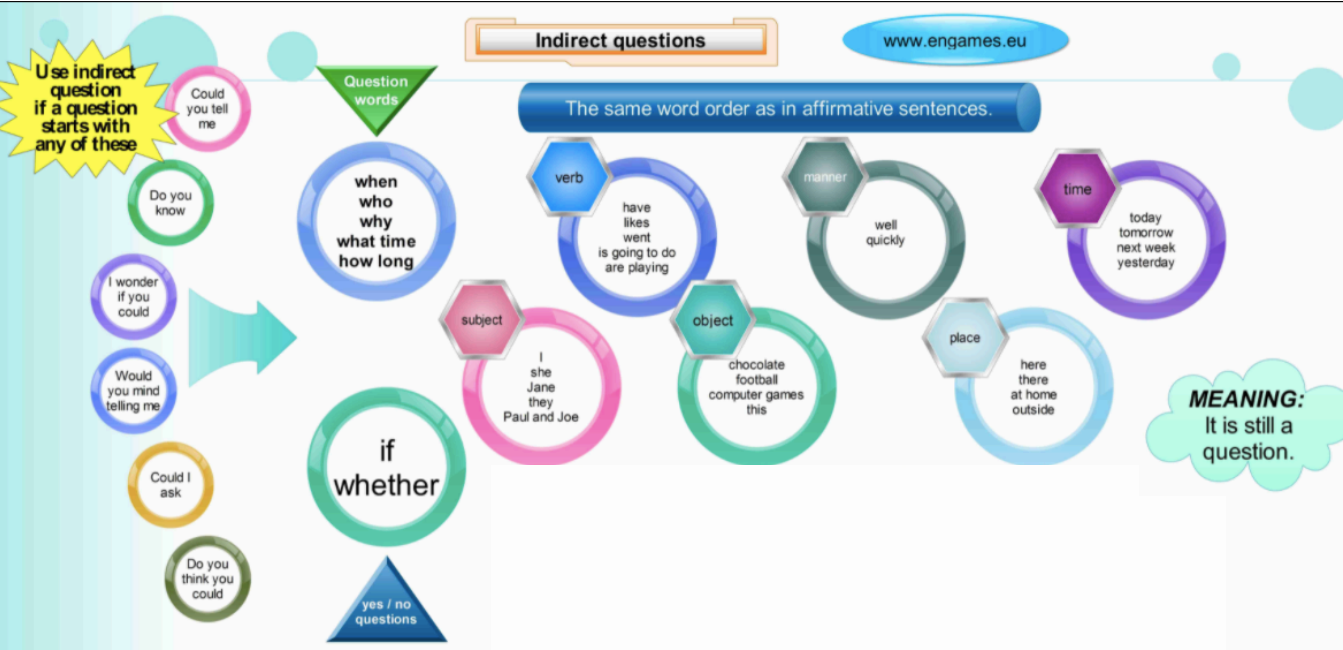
Indirect questions

www.engames.eu

Use indirect question if a question starts with any of these

Could you tell me

Do you know

I wonder if you could

Would you mind telling me

Could I ask

Do you think you could

Question words

when
who
why
what time
how long

if
whether

yes / no questions

The same word order as in affirmative sentences.

subject

I
she
Jane
they
Paul and Joe

verb

have
likes
went
is going to do
are playing

object

chocolate
football
computer games
this

manner

well
quickly

place

here
there
at home
outside

time

today
tomorrow
next week
yesterday

MEANING:
It is still a question.